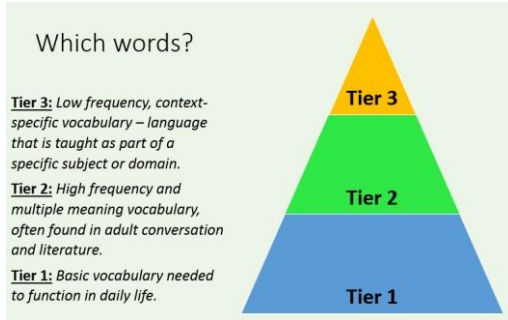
Which words?

Tier 3: Low frequency, context-specific vocabulary – language that is taught as part of a specific subject or domain.

Tier 2: High frequency and multiple meaning vocabulary, often found in adult conversation and literature.

Tier 1: Basic vocabulary needed to function in daily life.

Tier 3

Tier 2

Tier 1